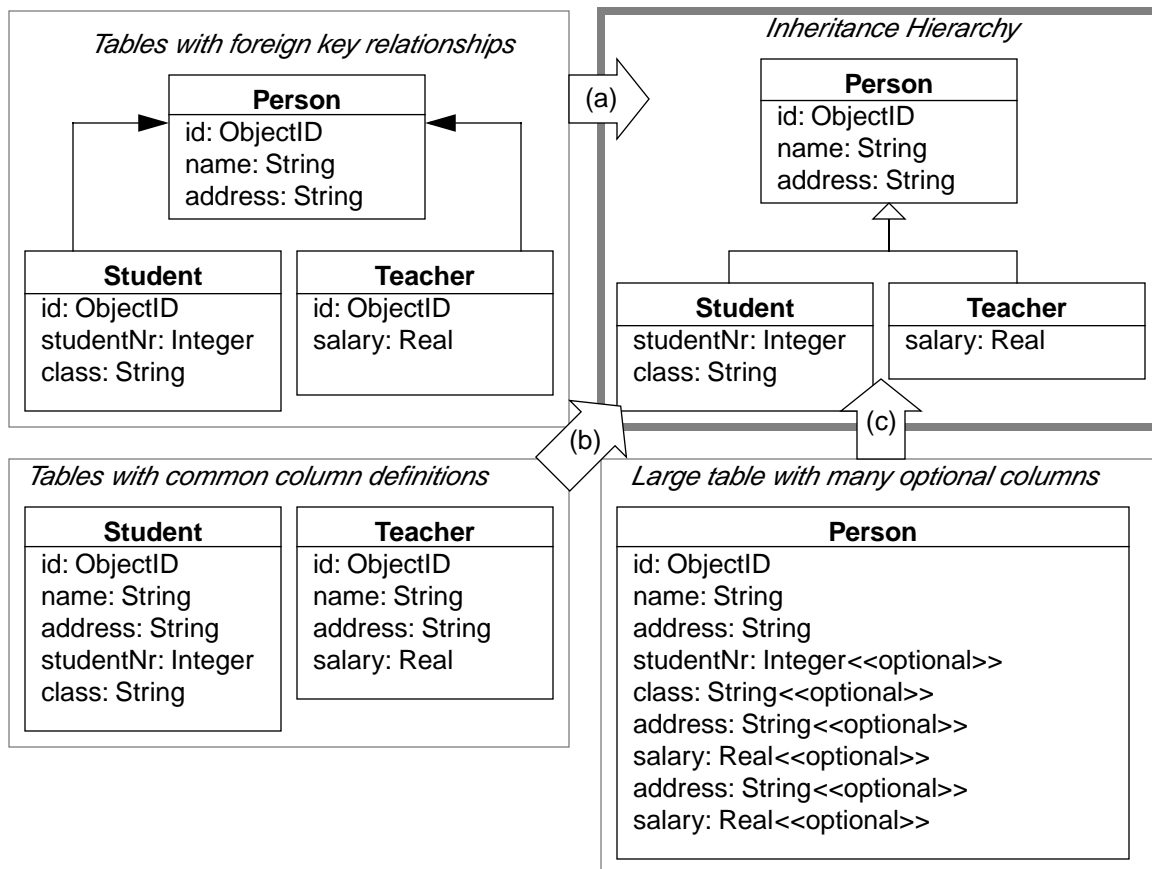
Tables with foreign key relationships

Person
id: ObjectID
name: String
address: String

Student
id: ObjectID
studentNr: Integer
class: String

Teacher
id: ObjectID
salary: Real

(a)

Inheritance Hierarchy

Person
id: ObjectID
name: String
address: String

Student
studentNr: Integer
class: String

Teacher
salary: Real

(b)

(c)

Tables with common column definitions

Student
id: ObjectID
name: String
address: String
studentNr: Integer
class: String

Teacher
id: ObjectID
name: String
address: String
salary: Real

Large table with many optional columns

Person
id: ObjectID
name: String
address: String
studentNr: Integer<<optional>>
class: String<<optional>>
address: String<<optional>>
salary: Real<<optional>>
address: String<<optional>>
salary: Real<<optional>>